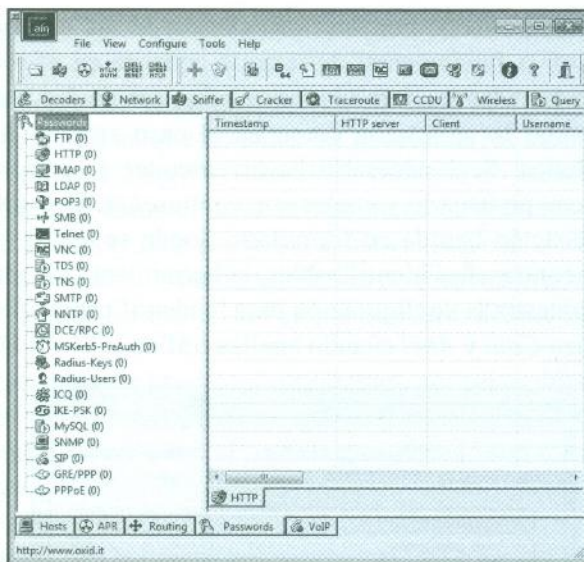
Cain

File View Configure Tools Help

Decoders | Network | Sniffer | Cracker | Traceroute | CCDU | Wireless | Query

Passwords
FTP (0)
HTTP (0)
IMAP (0)
LDAP (0)
POP3 (0)
SMB (0)
Telnet (0)
VNC (0)
TDS (0)
TNS (0)
SMTP (0)
NNTP (0)
DCE/RPC (0)
MSKerb5-PreAuth (0)
Radius-Keys (0)
Radius-Users (0)
ICQ (0)
IKE-PSK (0)
MySQL (0)
SNMP (0)
SIP (0)
GRE/PPP (0)
PPPoE (0)

| Timestamp | HTTP server | Client | Username |
|---|---|---|---|

HTTP

Hosts | APR | Routing | Passwords | VoIP

http://www.oxid.it